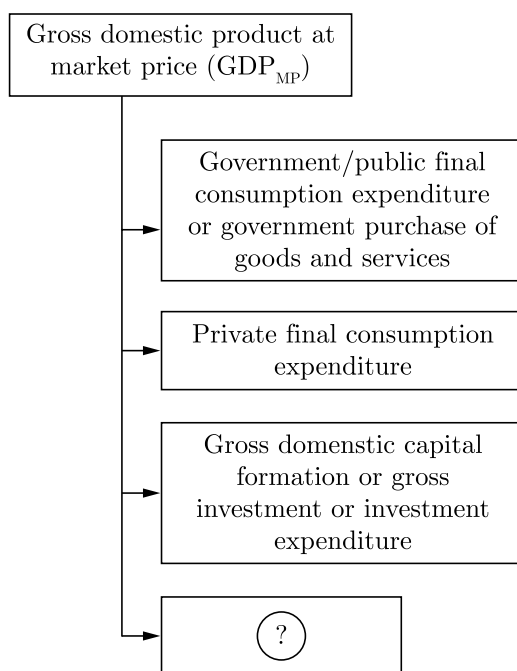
Gross domestic product at market price ($GDP_{MP}$)

Government/public final consumption expenditure or government purchase of goods and services

Private final consumption expenditure

Gross domenstic capital formation or gross investment or investment expenditure

?